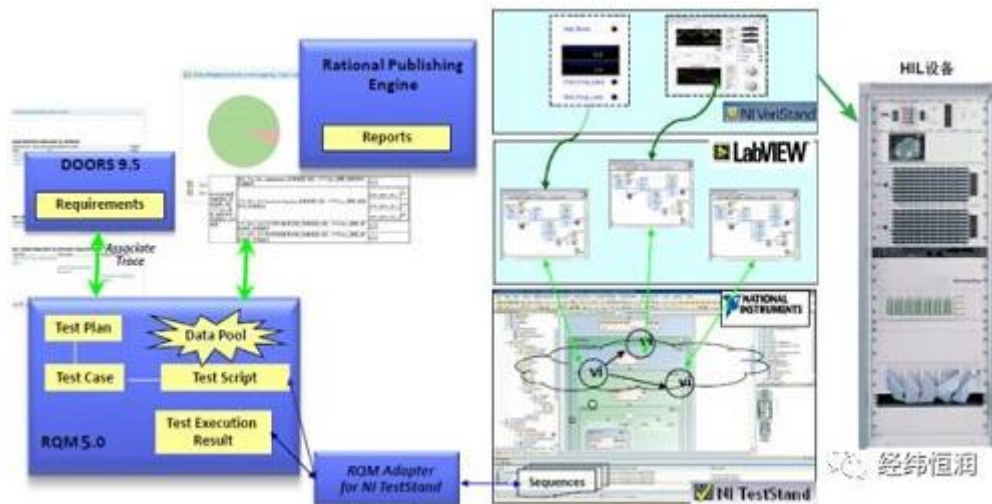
Rational Publishing Engine

Reports

DOORS 9.5

Requirements

Associate Trace

Test Plan

Data Pool

Test Case

Test Script

Test Execution Result

RQM 5.0

RQM Adapter for NI TestStand

NI VeriStand

LabVIEW

NATIONAL INSTRUMENTS

VI

VI

VI

Sequences

NI TestStand

HIL设备

经纬恒润